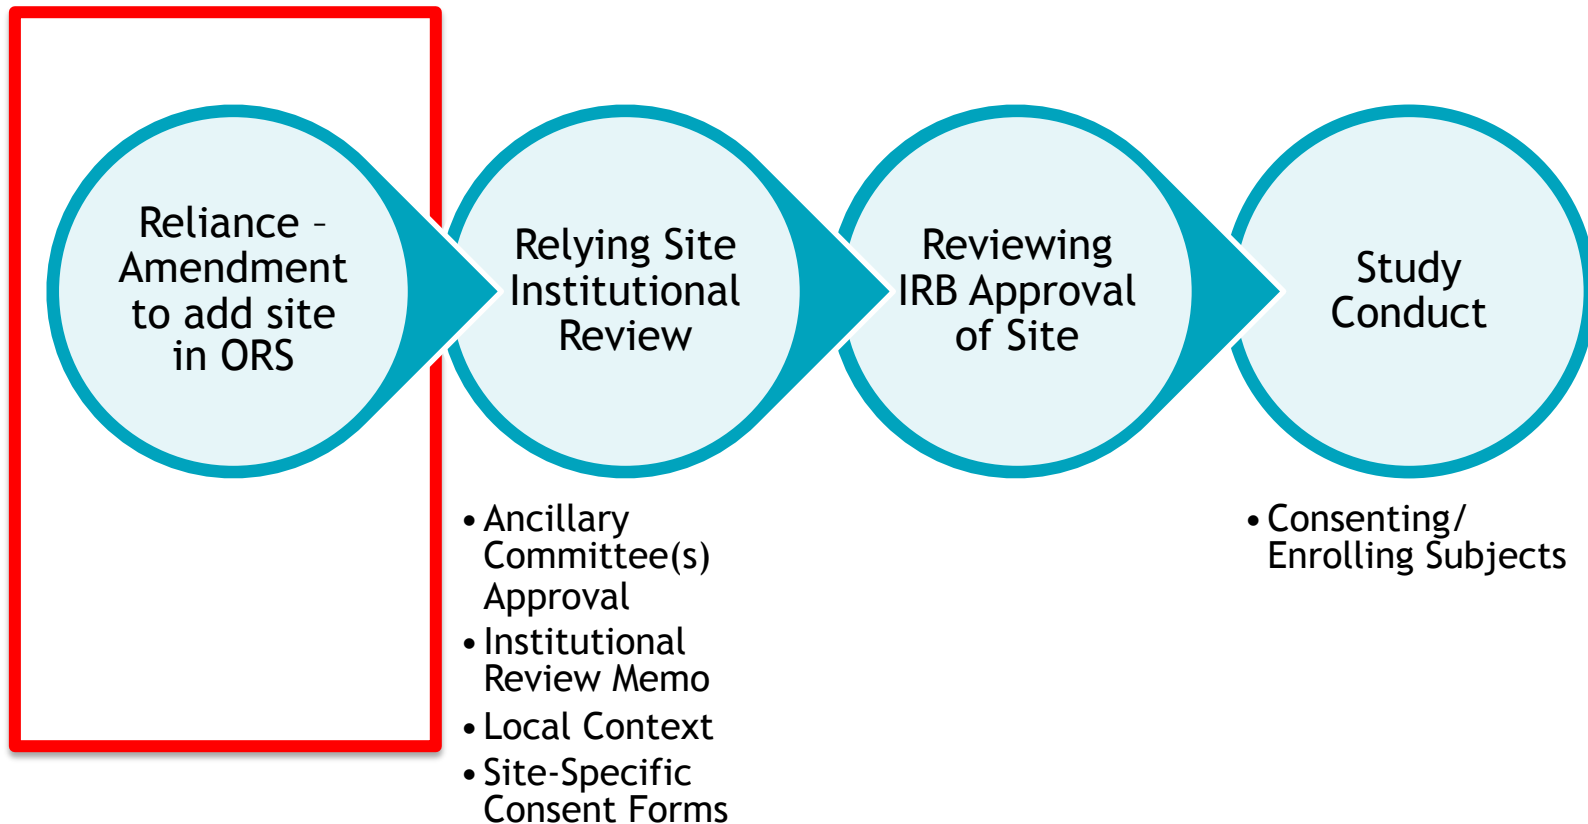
Reliance – Amendment to add site in ORS

Relying Site Institutional Review

Reviewing IRB Approval of Site

Study Conduct

• Ancillary Committee(s) Approval
• Institutional Review Memo
• Local Context
• Site-Specific Consent Forms

• Consenting/ Enrolling Subjects